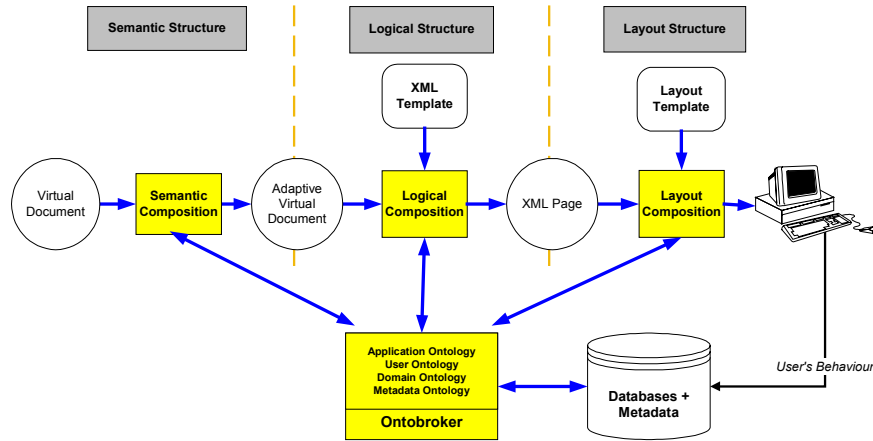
Semantic Structure

Logical Structure

Layout Structure

XML Template

Layout Template

Virtual Document

Semantic Composition

Adaptive Virtual Document

Logical Composition

XML Page

Layout Composition

Application Ontology
User Ontology
Domain Ontology
Metadata Ontology

Ontobroker

Databases + Metadata

User's Behaviour